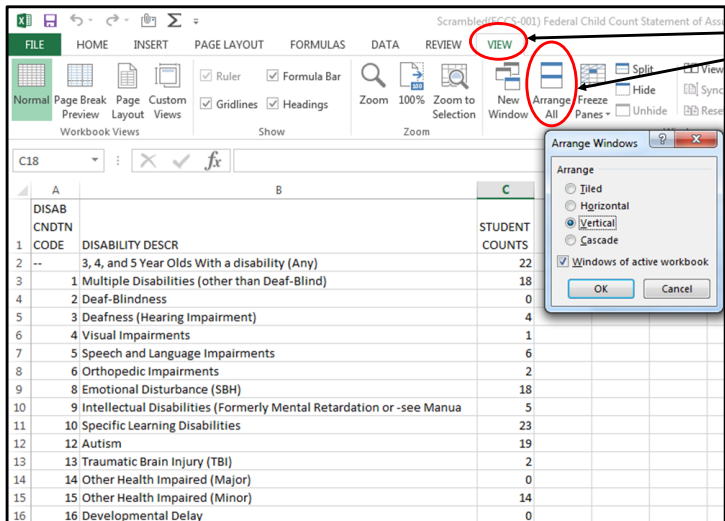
Scrambled(FCCS-001) Federal Child Count Statement of Ass

FILE HOME INSERT PAGE LAYOUT FORMULAS DATA REVIEW VIEW

Normal Page Break Preview Page Layout Custom Views
Workbook Views

Ruler Formula Bar
Gridlines Headings
Show

Zoom 100% Zoom to Selection
Zoom

New Window Arrange All Freeze Panes

Split
Hide
Unhide

View
Sync
Rese

C18 fx

Arrange Windows ? ×
Arrange
Tiled
Horizontal
Vertical
Cascade
Windows of active workbook
OK Cancel

| | A | B | C |
|---|---|---|---|
| 1 | DISAB CNDTN CODE | DISABILITY DESCR | STUDENT COUNTS |
| 2 | -- | 3, 4, and 5 Year Olds With a disability (Any) | 22 |
| 3 | 1 | Multiple Disabilities (other than Deaf-Blind) | 18 |
| 4 | 2 | Deaf-Blindness | 0 |
| 5 | 3 | Deafness (Hearing Impairment) | 4 |
| 6 | 4 | Visual Impairments | 1 |
| 7 | 5 | Speech and Language Impairments | 6 |
| 8 | 6 | Orthopedic Impairments | 2 |
| 9 | 8 | Emotional Disturbance (SBH) | 18 |
| 10 | 9 | Intellectual Disabilities (Formerly Mental Retardation or -see Manua | 5 |
| 11 | 10 | Specific Learning Disabilities | 23 |
| 12 | 12 | Autism | 19 |
| 13 | 13 | Traumatic Brain Injury (TBI) | 2 |
| 14 | 14 | Other Health Impaired (Major) | 0 |
| 15 | 15 | Other Health Impaired (Minor) | 14 |
| 16 | 16 | Developmental Delay | 0 |